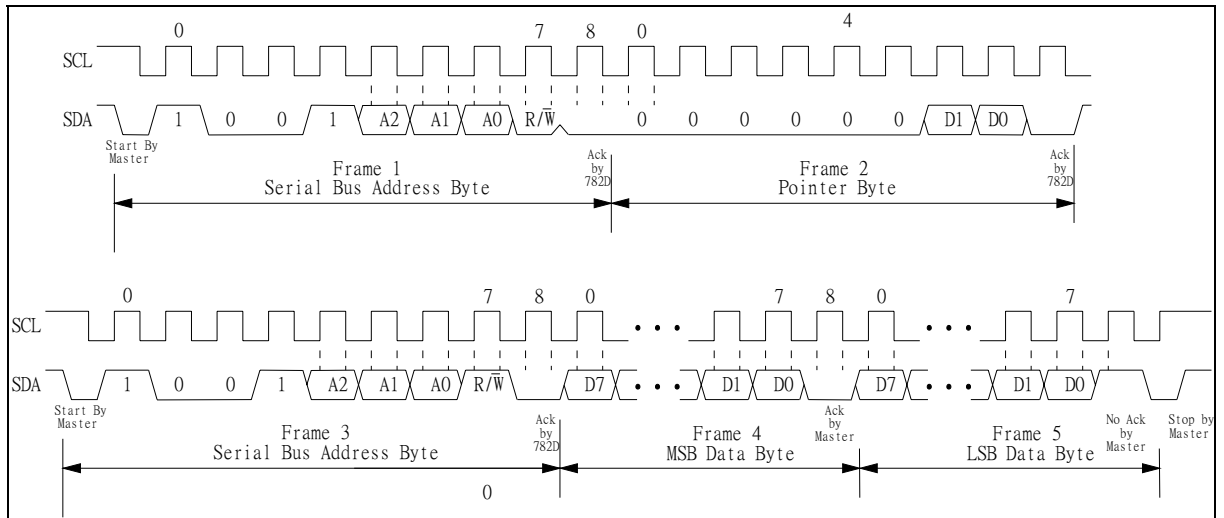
0 7 8 0 4

SCL

SDA 1 0 0 1 A2 A1 A0 $R/\overline{W}$ 0 0 0 0 0 0 D1 D0

Start By Master

Ack by 782D

Ack by 782D

Frame 1
Serial Bus Address Byte

Frame 2
Pointer Byte

0 7 8 0 7 8 0 7

SCL

SDA 1 0 0 1 A2 A1 A0 $R/\overline{W}$ D7 • • • D1 D0 D7 • • • D1 D0

Start By Master

Ack by 782D

Ack by Master

No Ack by Master

Stop by Master

Frame 3
Serial Bus Address Byte

Frame 4
MSB Data Byte

Frame 5
LSB Data Byte

0